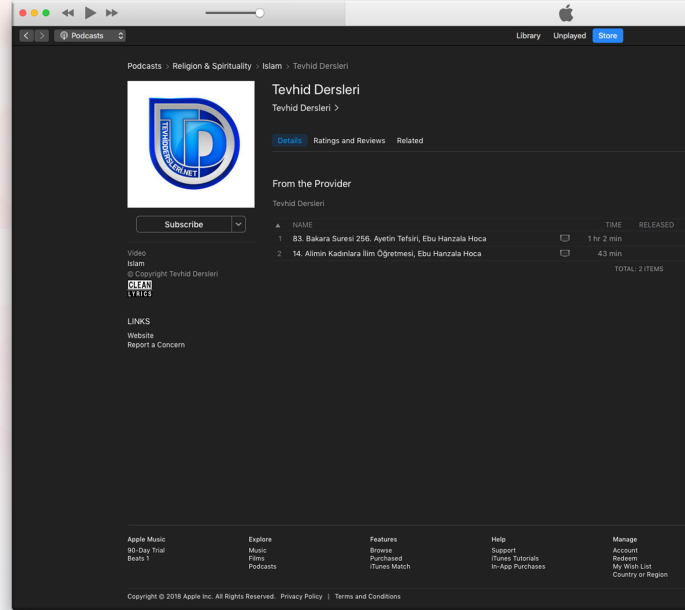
Podcasts

Library Unplayed Store

Podcasts > Religion & Spirituality > Islam > Tevhid Dersleri

TEVHIDDERSLERI.NET

Tevhid Dersleri
Tevhid Dersleri >

Details Ratings and Reviews Related

From the Provider
Tevhid Dersleri

Subscribe

Video
Islam
© Copyright Tevhid Dersleri
CLEAN LYRICS

LINKS
Website
Report a Concern

| ▲ | NAME | | TIME | RELEASED |
|---|---|---|---|---|
| 1 | 83. Bakara Suresi 256. Ayetin Tefsiri, Ebu Hanzala Hoca | | 1 hr 2 min | |
| 2 | 14. Alimin Kadınlara İlim Öğretmesi, Ebu Hanzala Hoca | | 43 min | |

TOTAL: 2 ITEMS

Apple Music
90-Day Trial
Beats 1

Explore
Music
Films
Podcasts

Features
Browse
Purchased
iTunes Match

Help
Support
iTunes Tutorials
In-App Purchases

Manage
Account
Redeem
My Wish List
Country or Region

Copyright © 2018 Apple Inc. All Rights Reserved. Privacy Policy | Terms and Conditions